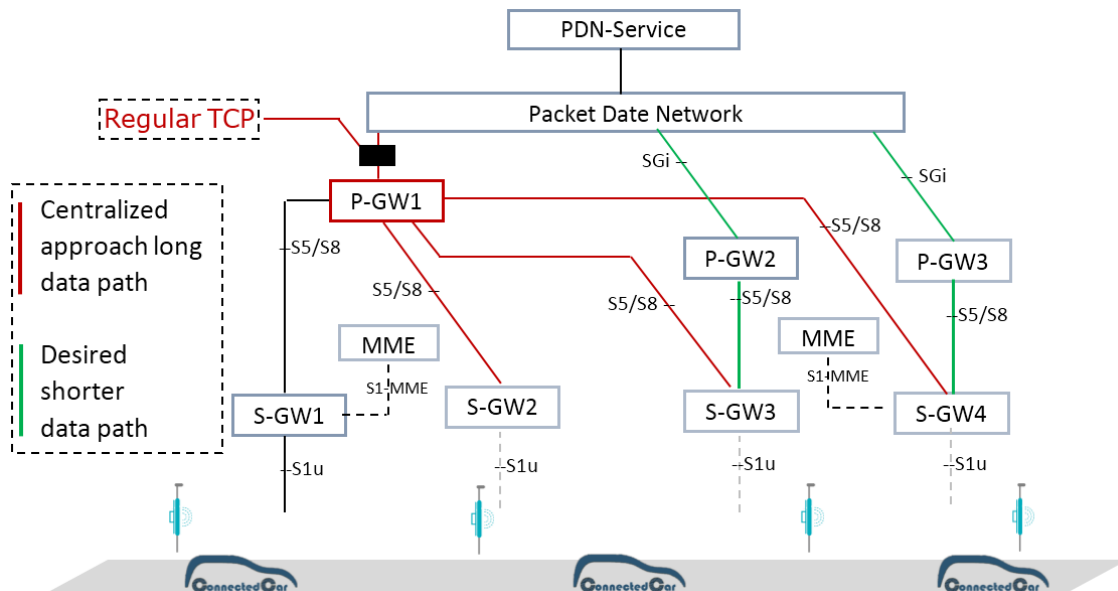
PDN-Service

Regular TCP

Packet Date Network

SGi

SGi

Centralized approach long data path

Desired shorter data path

P-GW1

S5/S8

S5/S8

P-GW2

P-GW3

S5/S8

S5/S8

S5/S8

S5/S8

MME

MME

S1-MME

S1-MME

S-GW1

S-GW2

S-GW3

S-GW4

S1u

S1u

S1u

S1u

ConnectedCar

ConnectedCar

ConnectedCar